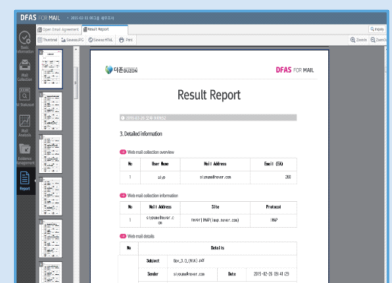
DFAS FOR MAIL

Open Case Summary | Result Report

Thumbnail | Save(PDF) | Save(HTML) | Print

Zoom | Zoom

Report

DFAS FOR MAIL

Result Report

3. Detailed Information

Web mail collection overview

| No | User Name | Mail Address | Email (EA) |
|---|---|---|---|
| 1 | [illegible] | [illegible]@naver.com | 268 |

Web mail collection information

| No | Mail Address | Site | Protocol |
|---|---|---|---|
| 1 | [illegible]@naver.com | naver(IMAP(imap.naver.com) | IMAP |

Web mail details

| No | Details | | |
|---|---|---|---|
| | Subject | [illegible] | |
| | Sender | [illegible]@naver.com | Date | 2015-02-05 09:44:23 |